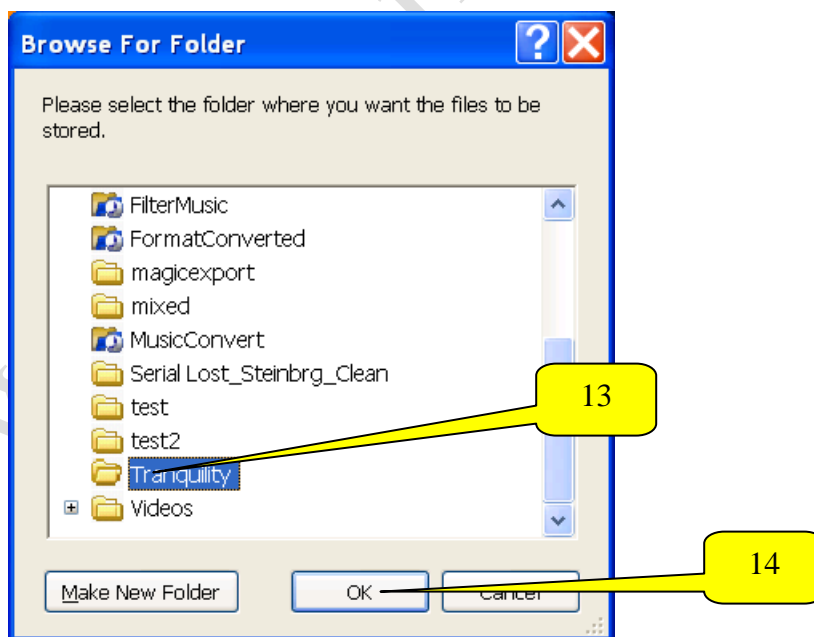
Browse For Folder

Please select the folder where you want the files to be stored.

FilterMusic
FormatConverted
magicexport
mixed
MusicConvert
Serial Lost_Steinbrg_Clean
test
test2
Tranquility
Videos

13

Make New Folder

OK

Cancel

14